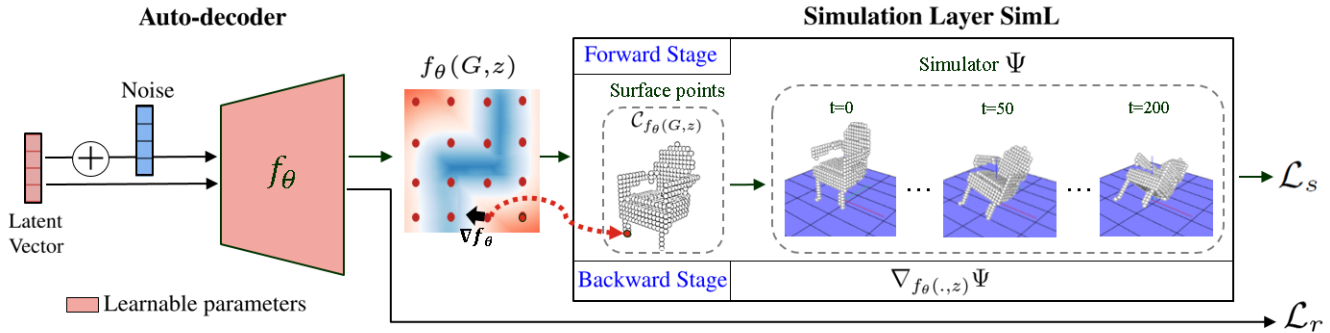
Auto-decoder

Simulation Layer SimL

Noise

$f_\theta(G, z)$

Forward Stage

Simulator $\Psi$

Surface points

$\mathcal{C}_{f_\theta(G,z)}$

t=0

t=50

t=200

$f_\theta$

$\mathcal{L}_s$

Latent Vector

$\nabla f_\theta$

...

...

Backward Stage

$\nabla_{f_\theta(.,z)}\Psi$

Learnable parameters

$\mathcal{L}_r$